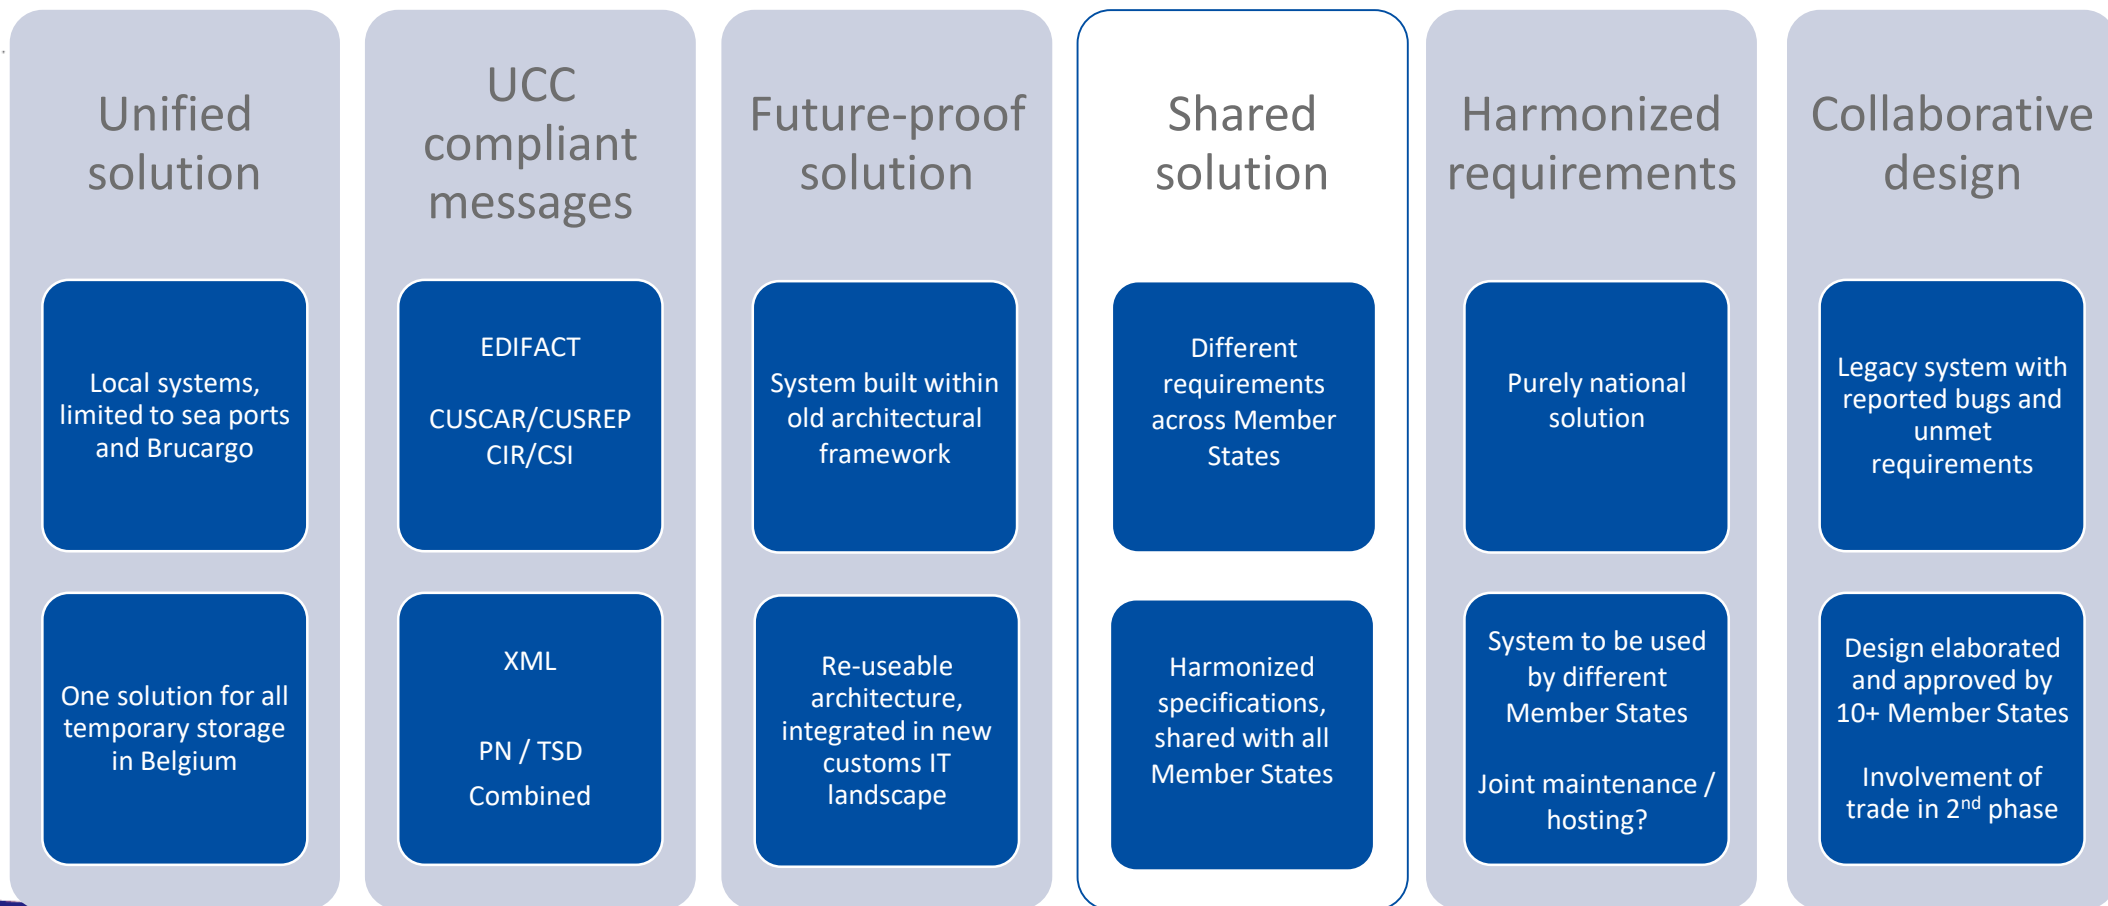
Unified solution

Local systems, limited to sea ports and Brucargo

One solution for all temporary storage in Belgium

UCC compliant messages

EDIFACT

CUSCAR/CUSREP CIR/CSI

XML

PN / TSD

Combined

Future-proof solution

System built within old architectural framework

Re-useable architecture, integrated in new customs IT landscape

Shared solution

Different requirements across Member States

Harmonized specifications, shared with all Member States

Harmonized requirements

Purely national solution

System to be used by different Member States

Joint maintenance / hosting?

Collaborative design

Legacy system with reported bugs and unmet requirements

Design elaborated and approved by 10+ Member States

Involvement of trade in 2$^{nd}$ phase